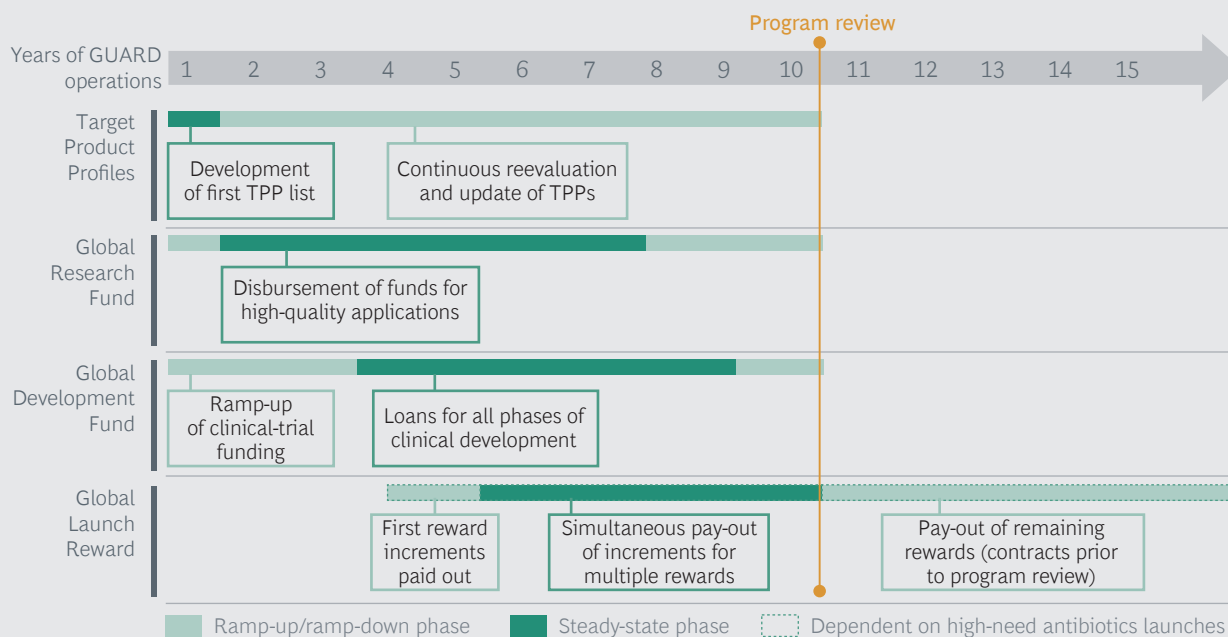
Program review

Years of GUARD operations

1 2 3 4 5 6 7 8 9 10 11 12 13 14 15

Target Product Profiles

Development of first TPP list

Continuous reevaluation and update of TPPs

Global Research Fund

Disbursement of funds for high-quality applications

Global Development Fund

Ramp-up of clinical-trial funding

Loans for all phases of clinical development

Global Launch Reward

First reward increments paid out

Simultaneous pay-out of increments for multiple rewards

Pay-out of remaining rewards (contracts prior to program review)

Ramp-up/ramp-down phase

Steady-state phase

Dependent on high-need antibiotics launches